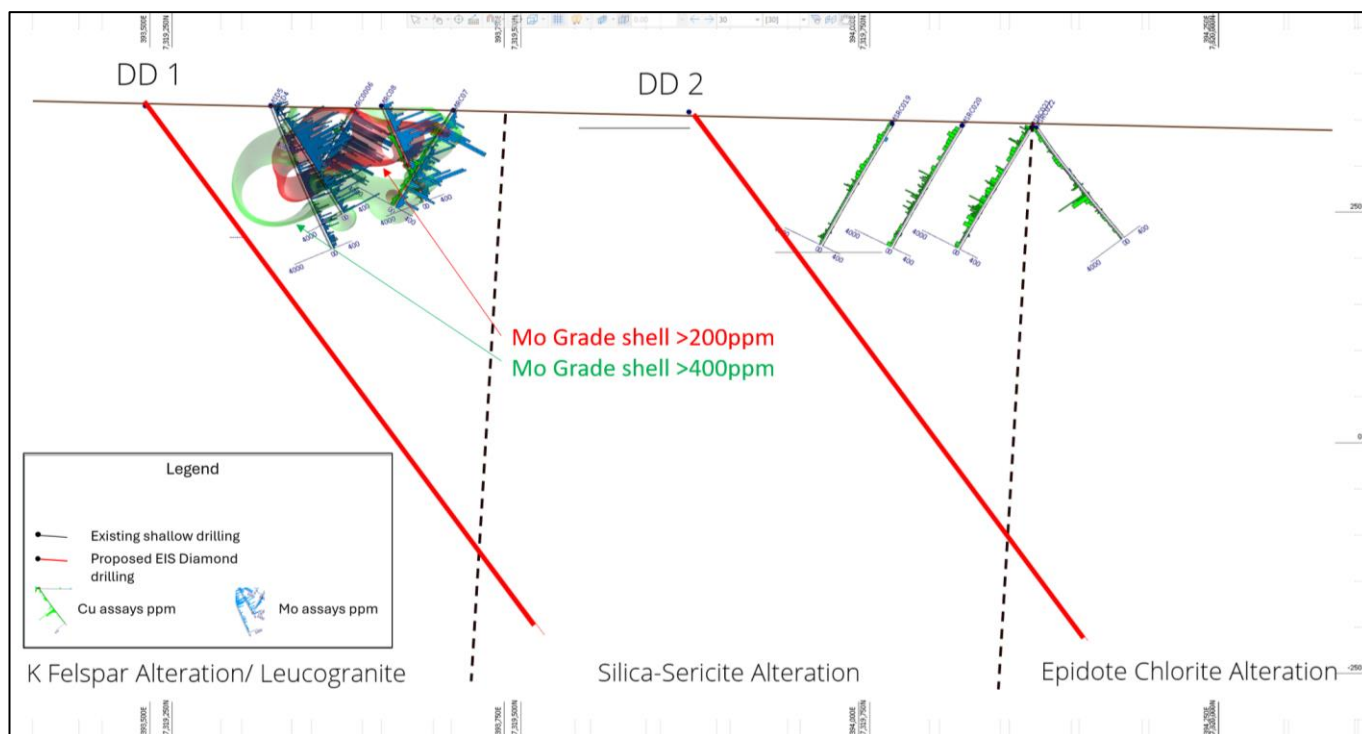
DD 1

DD 2

Mo Grade shell >200ppm

Mo Grade shell >400ppm

250

0

-250

Legend

Existing shallow drilling

Proposed EIS Diamond drilling

Cu assays ppm

Mo assays ppm

K Felspar Alteration/ Leucogranite

Silica-Sericite Alteration

Epidote Chlorite Alteration